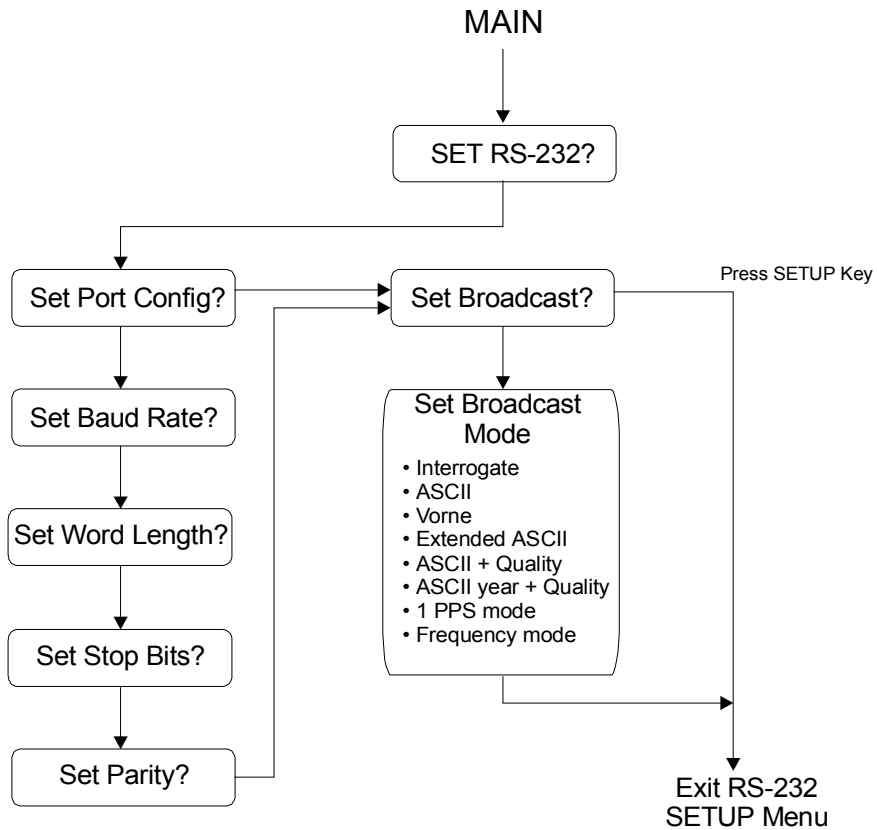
MAIN

SET RS-232?

Set Port Config?

Set Baud Rate?

Set Word Length?

Set Stop Bits?

Set Parity?

Set Broadcast?

Press SETUP Key

Set Broadcast Mode

• Interrogate
• ASCII
• Vorne
• Extended ASCII
• ASCII + Quality
• ASCII year + Quality
• 1 PPS mode
• Frequency mode

Exit RS-232 SETUP Menu